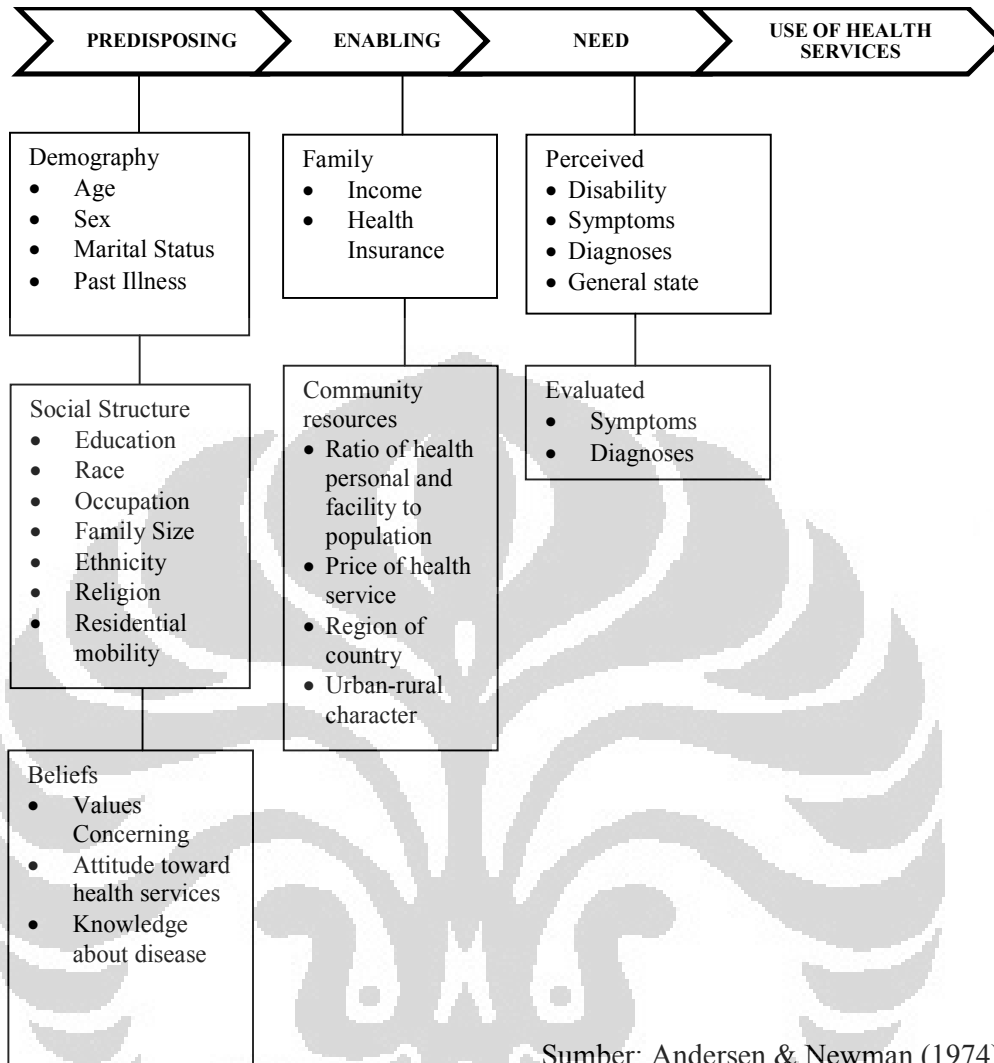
PREDISPOSING

ENABLING

NEED

USE OF HEALTH SERVICES

Demography
- Age
- Sex
- Marital Status
- Past Illness

Social Structure
- Education
- Race
- Occupation
- Family Size
- Ethnicity
- Religion
- Residential mobility

Beliefs
- Values Concerning
- Attitude toward health services
- Knowledge about disease

Family
- Income
- Health Insurance

Community resources
- Ratio of health personal and facility to population
- Price of health service
- Region of country
- Urban-rural character

Perceived
- Disability
- Symptoms
- Diagnoses
- General state

Evaluated
- Symptoms
- Diagnoses

Sumber: Andersen & Newman (1974)